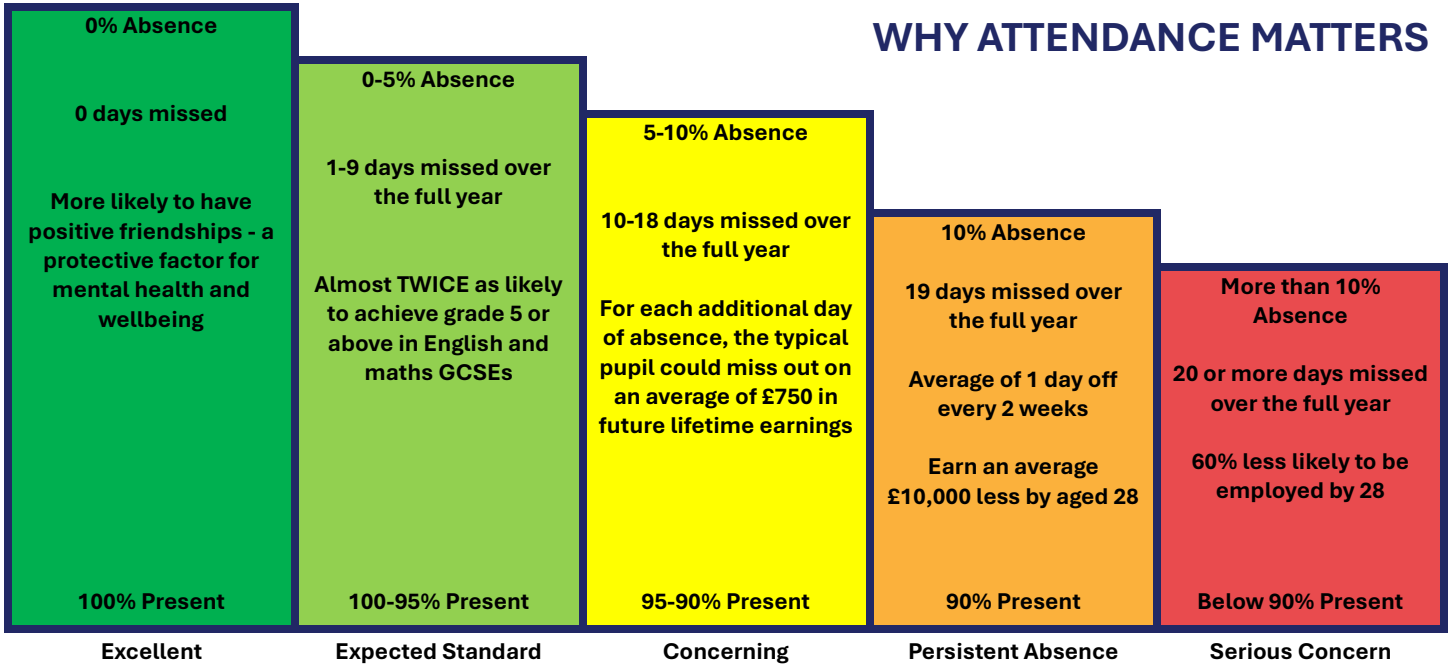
WHY ATTENDANCE MATTERS

0% Absence

0 days missed

More likely to have positive friendships - a protective factor for mental health and wellbeing

100% Present

Excellent

0-5% Absence

1-9 days missed over the full year

Almost TWICE as likely to achieve grade 5 or above in English and maths GCSEs

100-95% Present

Expected Standard

5-10% Absence

10-18 days missed over the full year

For each additional day of absence, the typical pupil could miss out on an average of £750 in future lifetime earnings

95-90% Present

Concerning

10% Absence

19 days missed over the full year

Average of 1 day off every 2 weeks

Earn an average £10,000 less by aged 28

90% Present

Persistent Absence

More than 10% Absence

20 or more days missed over the full year

60% less likely to be employed by 28

Below 90% Present

Serious Concern